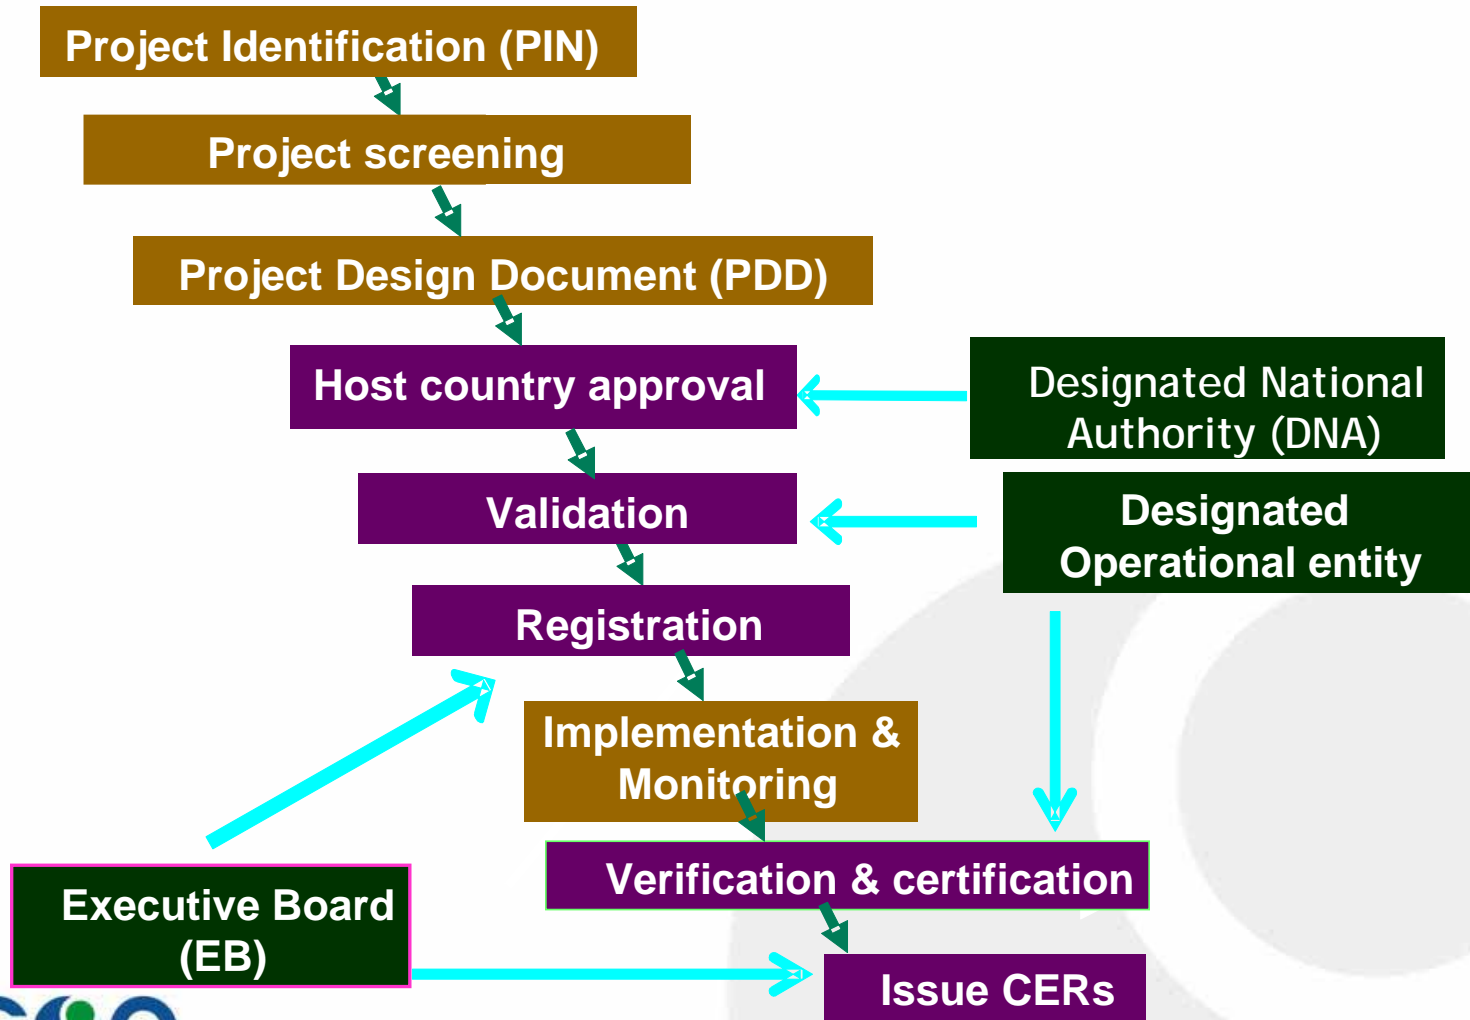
Project Identification (PIN)

Project screening

Project Design Document (PDD)

Host country approval

Designated National Authority (DNA)

Validation

Designated Operational entity

Registration

Implementation & Monitoring

Verification & certification

Executive Board (EB)

Issue CERs